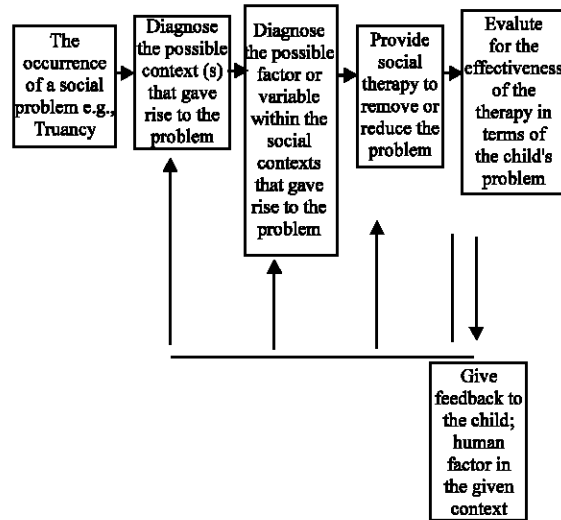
The occurrence of a social problem e.g., Truancy

Diagnose the possible context (s) that gave rise to the problem

Diagnose the possible factor or variable within the social contexts that gave rise to the problem

Provide social therapy to remove or reduce the problem

Evalute for the effectiveness of the therapy in terms of the child's problem

Give feedback to the child; human factor in the given context